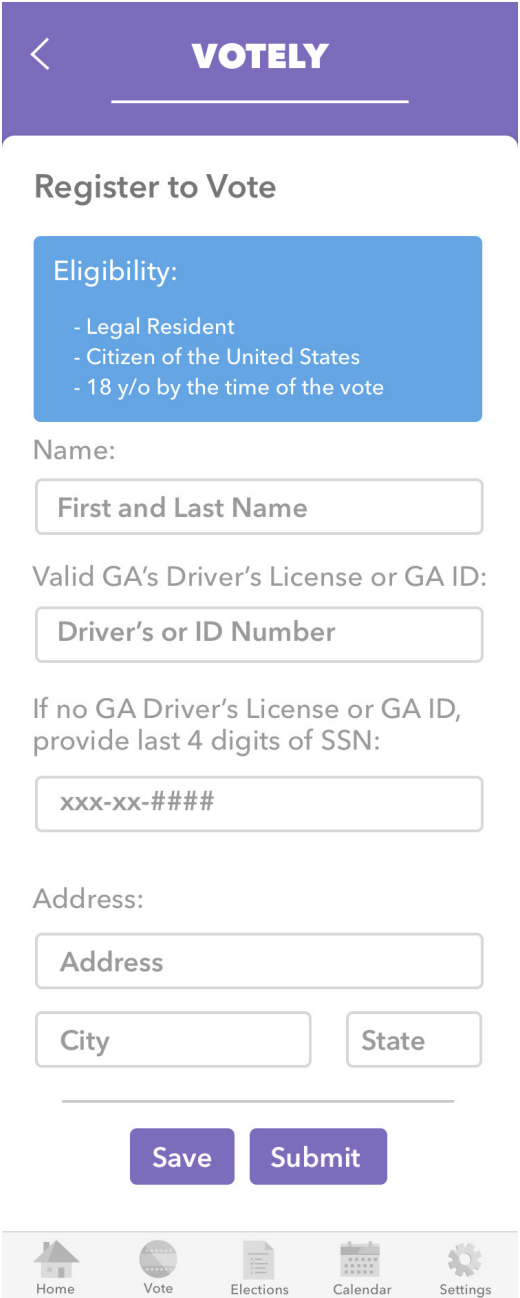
<

VOTELY

Register to Vote

Eligibility:

- Legal Resident
- Citizen of the United States
- 18 y/o by the time of the vote

Name:

First and Last Name

Valid GA's Driver's License or GA ID:

Driver's or ID Number

If no GA Driver's License or GA ID, provide last 4 digits of SSN:

xxx-xx-####

Address:

Address

City

State

Save

Submit

Home

Vote

Elections

Calendar

Settings